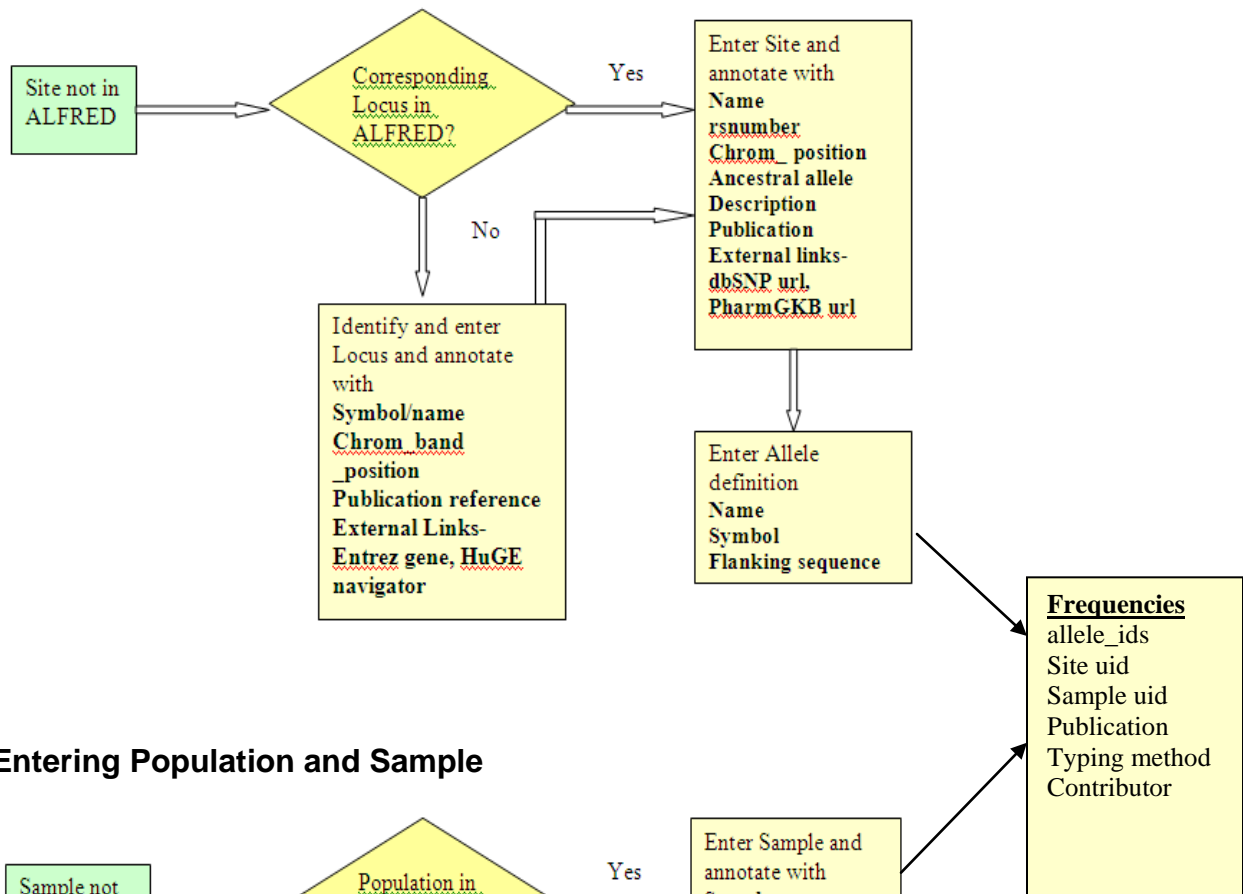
Site not in ALFRED

Corresponding Locus in ALFRED?

Yes

No

Enter Site and annotate with
**Name**
**rsnumber**
**Chrom_ position**
**Ancestral allele**
**Description**
**Publication**
**External links-**
**dbSNP url,**
**PharmGKB url**

Identify and enter Locus and annotate with
**Symbol/name**
**Chrom_band**
**_position**
**Publication reference**
**External Links-**
**Entrez gene, HuGE navigator**

Enter Allele definition
**Name**
**Symbol**
**Flanking sequence**

**Frequencies**
allele_ids
Site uid
Sample uid
Publication
Typing method
Contributor

**Entering Population and Sample**

Sample not

Population in

Yes

Enter Sample and annotate with

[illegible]